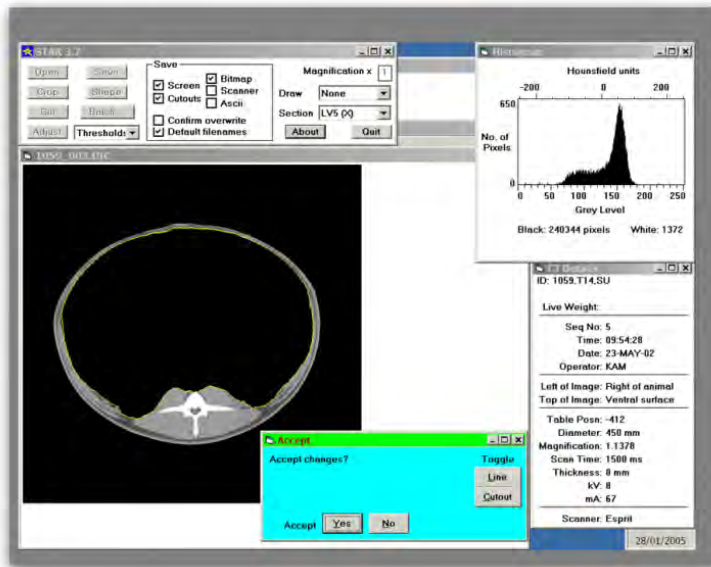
STAR 3.7

Open
Grab
Cut
Adjust
Thresholds
Save
Bitmap
Screen
Scanner
Cutouts
Ascii
Confirm overwrite
Default filenames
Magnification x 1
Draw None
Section LV5 (X)
About
Quit

1059_003.DIC

Histogram
Hounsfield units
-200 0 200
650
No. of Pixels
0
0 50 100 150 200 250
Grey Level
Black: 240344 pixels White: 1372

CT Details
ID: 1059,T14,SU
Live Weight:
Seq No: 5
Time: 09:54:28
Date: 23-MAY-02
Operator: KAM
Left of Image: Right of animal
Top of Image: Ventral surface
Table Posn: -412
Diameter: 450 mm
Magnification: 1.1378
Scan Time: 1500 ms
Thickness: 8 mm
kV: 8
mA: 67
Scanner: Esprit

Accept
Accept changes?
Toggle
Line
Cutout
Accept Yes No

28/01/2005